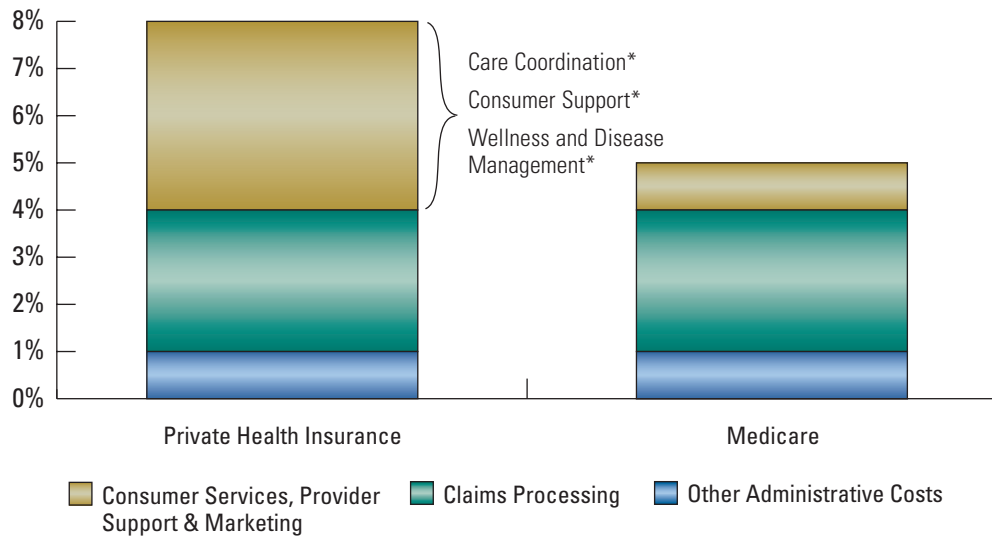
8%
7%
6%
5%
4%
3%
2%
1%
0%

Care Coordination*
Consumer Support*
Wellness and Disease Management*

Private Health Insurance
Medicare

Consumer Services, Provider Support & Marketing
Claims Processing
Other Administrative Costs